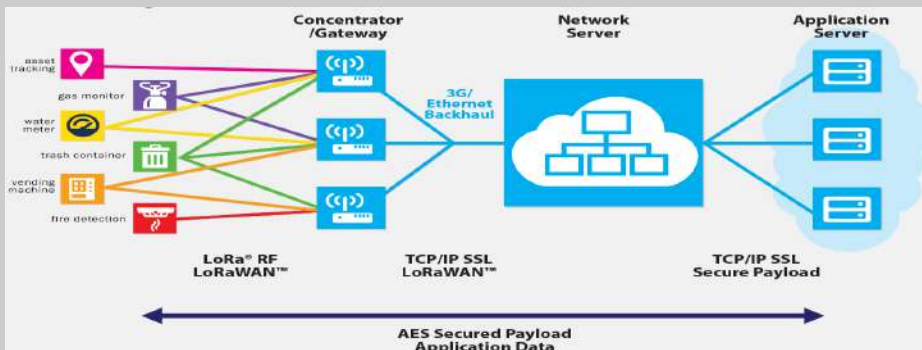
Concentrator /Gateway

Network Server

Application Server

asset tracking

gas monitor

water meter

trash container

vending machine

fire detection

3G/ Ethernet Backhaul

LoRa® RF LoRaWAN™

TCP/IP SSL LoRaWAN™

TCP/IP SSL Secure Payload

AES Secured Payload Application Data